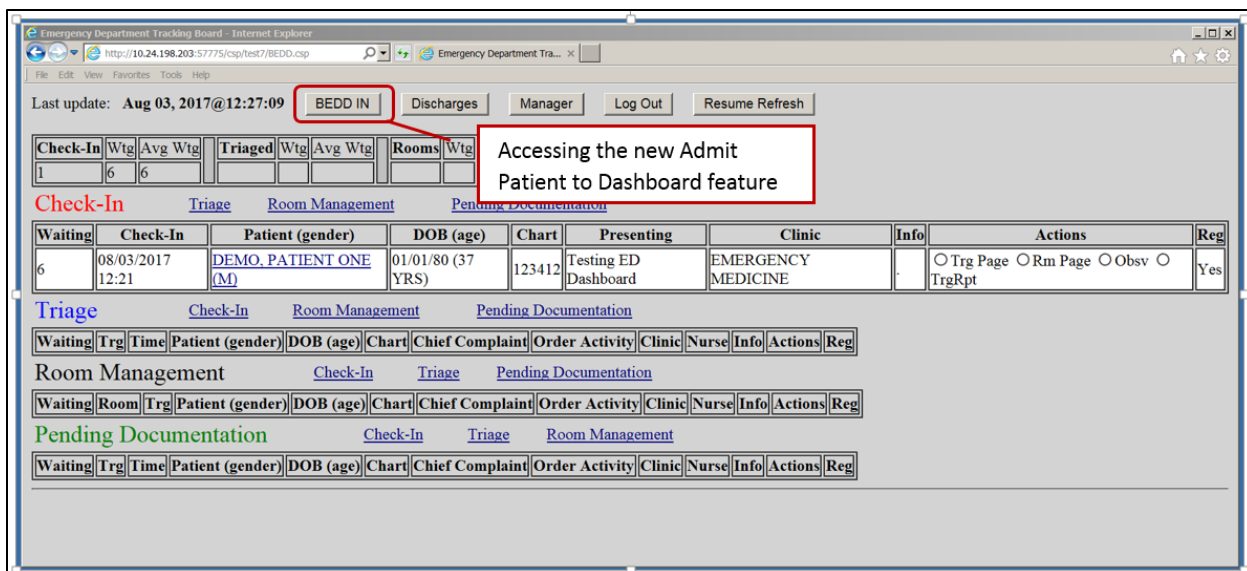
Emergency Department Tracking Board - Internet Explorer

http://10.24.198.203:57775/csp/test7/BEDD.csp

Emergency Department Tra... ×

File Edit View Favorites Tools Help

Last update: Aug 03, 2017@12:27:09 BEDD IN Discharges Manager Log Out Resume Refresh

Accessing the new Admit Patient to Dashboard feature

| Check-In | Wtg | Avg Wtg | | Triaged | Wtg | Avg Wtg | | Rooms | Wtg |
|---|---|---|---|---|---|---|---|---|---|
| 1 | 6 | 6 | | | | | | | |

Check-In Triage Room Management Pending Documentation

| Waiting | Check-In | Patient (gender) | DOB (age) | Chart | Presenting | Clinic | Info | Actions | Reg |
|---|---|---|---|---|---|---|---|---|---|
| 6 | 08/03/2017 12:21 | DEMO, PATIENT ONE (M) | 01/01/80 (37 YRS) | 123412 | Testing ED Dashboard | EMERGENCY MEDICINE | . | ○ Trg Page ○ Rm Page ○ Obsv ○ TrgRpt | Yes |

Triage Check-In Room Management Pending Documentation

| Waiting | Trg | Time | Patient (gender) | DOB (age) | Chart | Chief Complaint | Order Activity | Clinic | Nurse | Info | Actions | Reg |
|---|---|---|---|---|---|---|---|---|---|---|---|---|

Room Management Check-In Triage Pending Documentation

| Waiting | Room | Trg | Patient (gender) | DOB (age) | Chart | Chief Complaint | Order Activity | Clinic | Nurse | Info | Actions | Reg |
|---|---|---|---|---|---|---|---|---|---|---|---|---|

Pending Documentation Check-In Triage Room Management

| Waiting | Trg | Time | Patient (gender) | DOB (age) | Chart | Chief Complaint | Order Activity | Clinic | Nurse | Info | Actions | Reg |
|---|---|---|---|---|---|---|---|---|---|---|---|---|